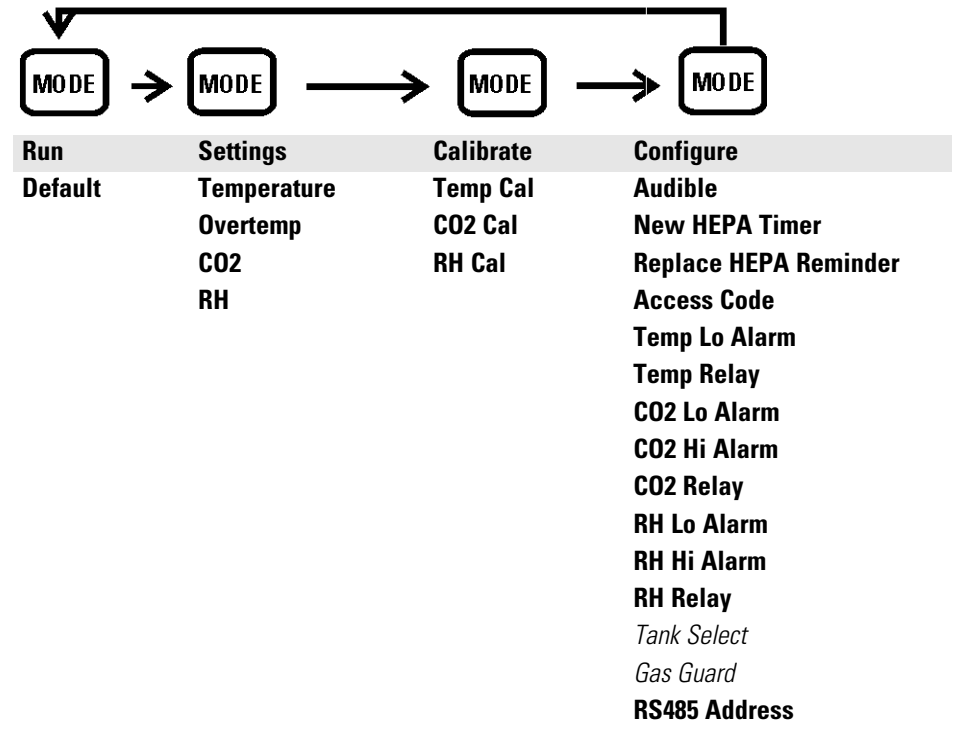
MODE MODE MODE MODE

| Run | Settings | Calibrate | Configure |
|---|---|---|---|
| Default | Temperature | Temp Cal | Audible |
| | Overtemp | CO2 Cal | New HEPA Timer |
| | CO2 | RH Cal | Replace HEPA Reminder |
| | RH | | Access Code |
| | | | Temp Lo Alarm |
| | | | Temp Relay |
| | | | CO2 Lo Alarm |
| | | | CO2 Hi Alarm |
| | | | CO2 Relay |
| | | | RH Lo Alarm |
| | | | RH Hi Alarm |
| | | | RH Relay |
| | | | Tank Select |
| | | | Gas Guard |
| | | | RS485 Address |